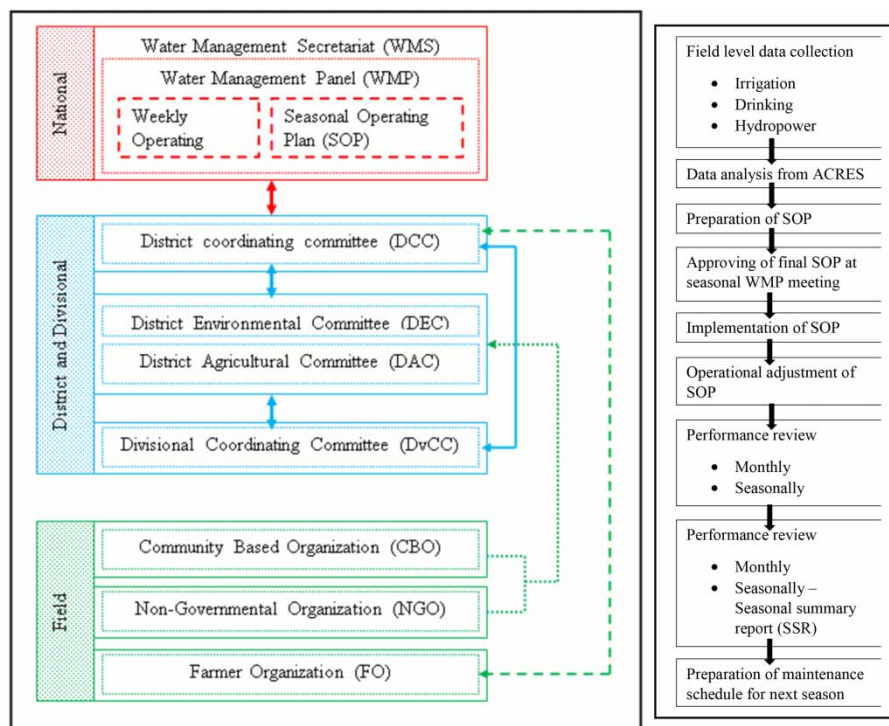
National

Water Management Secretariat (WMS)

Water Management Panel (WMP)

Weekly Operating

Seasonal Operating Plan (SOP)

District and Divisional

District coordinating committee (DCC)

District Environmental Committee (DEC)

District Agricultural Committee (DAC)

Divisional Coordinating Committee (DvCC)

Field

Community Based Organization (CBO)

Non-Governmental Organization (NGO)

Farmer Organization (FO)

Field level data collection
- Irrigation
- Drinking
- Hydropower

Data analysis from ACRES

Preparation of SOP

Approving of final SOP at seasonal WMP meeting

Implementation of SOP

Operational adjustment of SOP

Performance review
- Monthly
- Seasonally

Performance review
- Monthly
- Seasonally – Seasonal summary report (SSR)

Preparation of maintenance schedule for next season